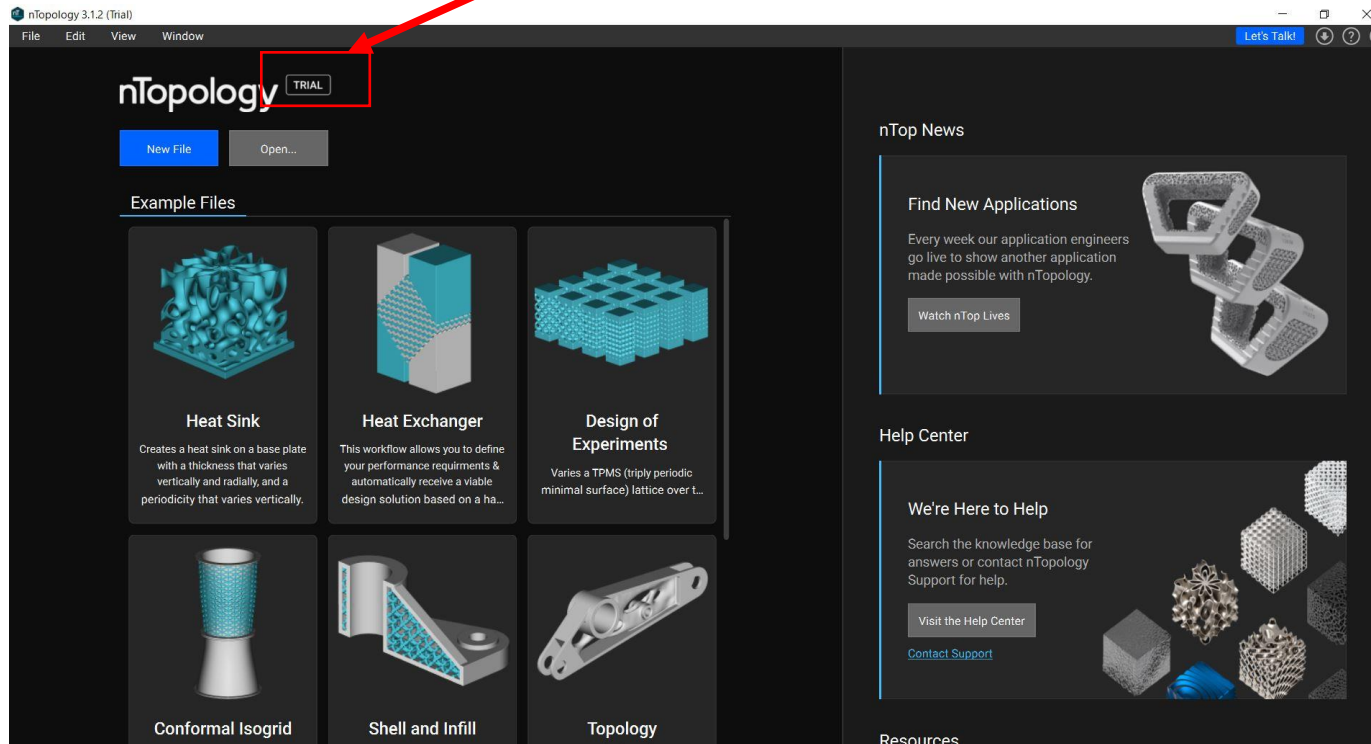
nTopology 3.1.2 (Trial)

File Edit View Window

Let's Talk!

nTopology TRIAL

New File

Open...

Example Files

Heat Sink

Creates a heat sink on a base plate with a thickness that varies vertically and radially, and a periodicity that varies vertically.

Heat Exchanger

This workflow allows you to define your performance requirments & automatically receive a viable design solution based on a ha...

Design of Experiments

Varies a TPMS (triply periodic minimal surface) lattice over t...

Conformal Isogrid

Shell and Infill

Topology

nTop News

Find New Applications

Every week our application engineers go live to show another application made possible with nTopology.

Watch nTop Lives

Help Center

We're Here to Help

Search the knowledge base for answers or contact nTopology Support for help.

Visit the Help Center

Contact Support

Resources